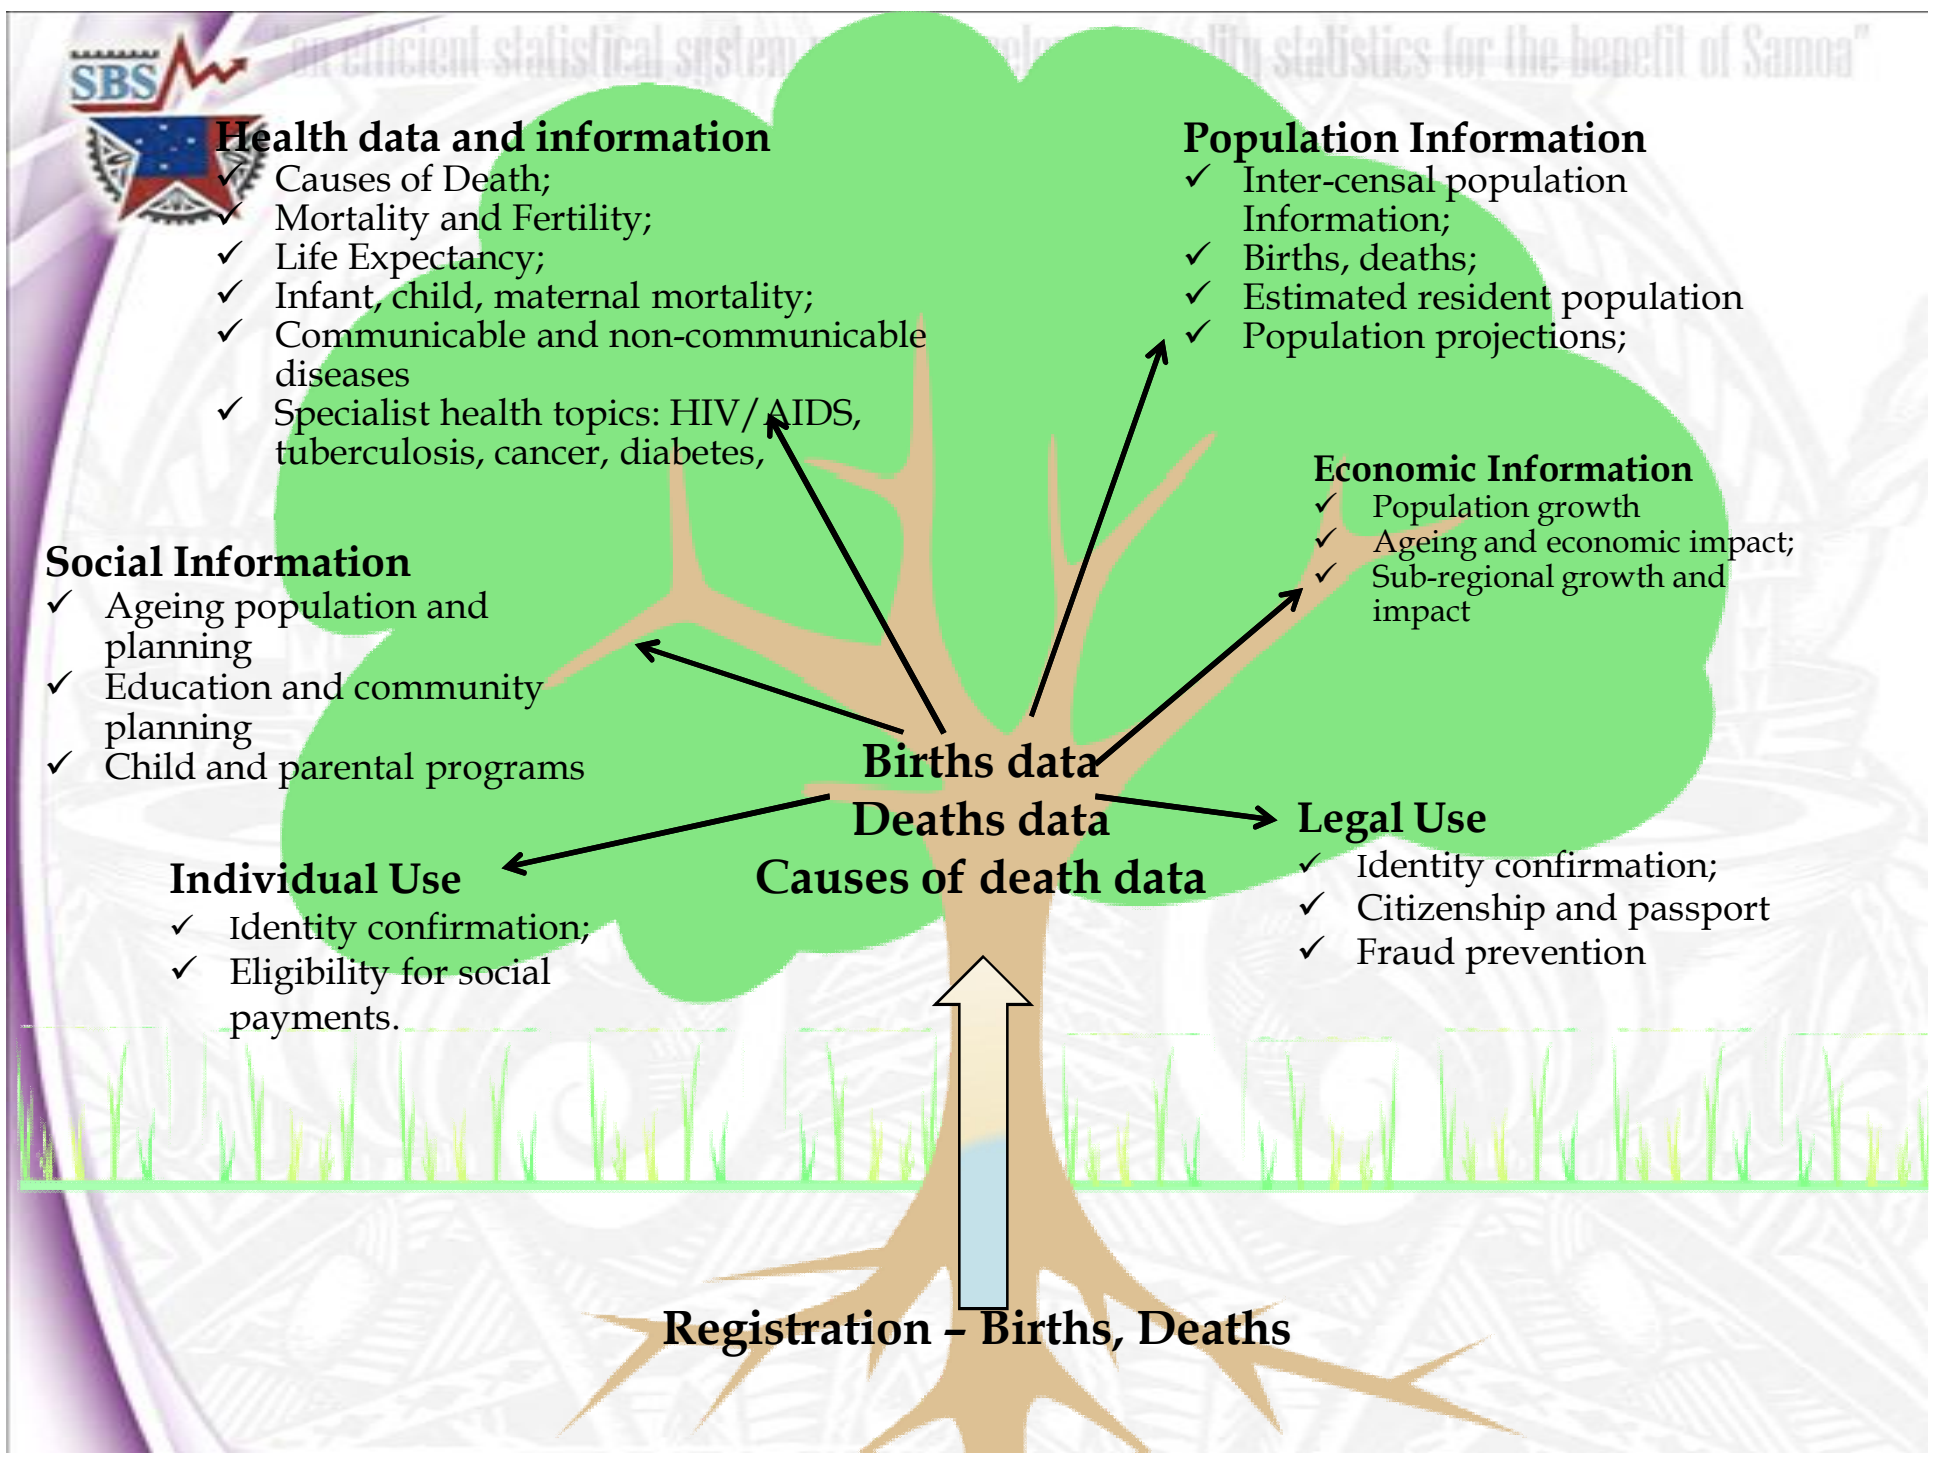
SBS

"an efficient statistical system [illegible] quality statistics for the benefit of Samoa"

Health data and information
✓ Causes of Death;
✓ Mortality and Fertility;
✓ Life Expectancy;
✓ Infant, child, maternal mortality;
✓ Communicable and non-communicable diseases
✓ Specialist health topics: HIV/AIDS, tuberculosis, cancer, diabetes,

Population Information
✓ Inter-censal population Information;
✓ Births, deaths;
✓ Estimated resident population
✓ Population projections;

Economic Information
✓ Population growth
✓ Ageing and economic impact;
✓ Sub-regional growth and impact

Social Information
✓ Ageing population and planning
✓ Education and community planning
✓ Child and parental programs

Births data
Deaths data
Causes of death data

Legal Use
✓ Identity confirmation;
✓ Citizenship and passport
✓ Fraud prevention

Individual Use
✓ Identity confirmation;
✓ Eligibility for social payments.

Registration – Births, Deaths